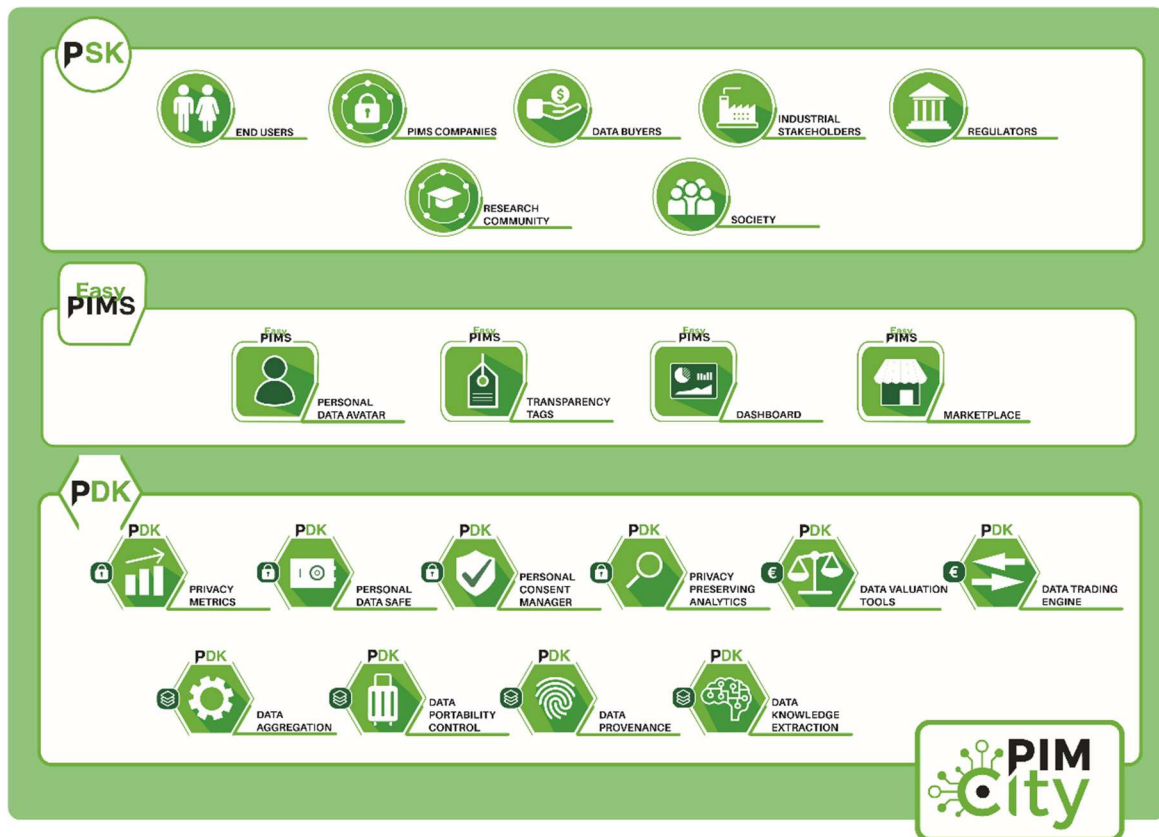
PSK

END USERS

PIMS COMPANIES

DATA BUYERS

INDUSTRIAL STAKEHOLDERS

REGULATORS

RESEARCH COMMUNITY

SOCIETY

Easy PIMS

Easy PIMS PERSONAL DATA AVATAR

Easy PIMS TRANSPARENCY TAGS

Easy PIMS DASHBOARD

Easy PIMS MARKETPLACE

PDK

PDK PRIVACY METRICS

PDK PERSONAL DATA SAFE

PDK PERSONAL CONSENT MANAGER

PDK PRIVACY PRESERVING ANALYTICS

PDK DATA VALUATION TOOLS

PDK DATA TRADING ENGINE

PDK DATA AGGREGATION

PDK DATA PORTABILITY CONTROL

PDK DATA PROVENANCE

PDK DATA KNOWLEDGE EXTRACTION

PIM city